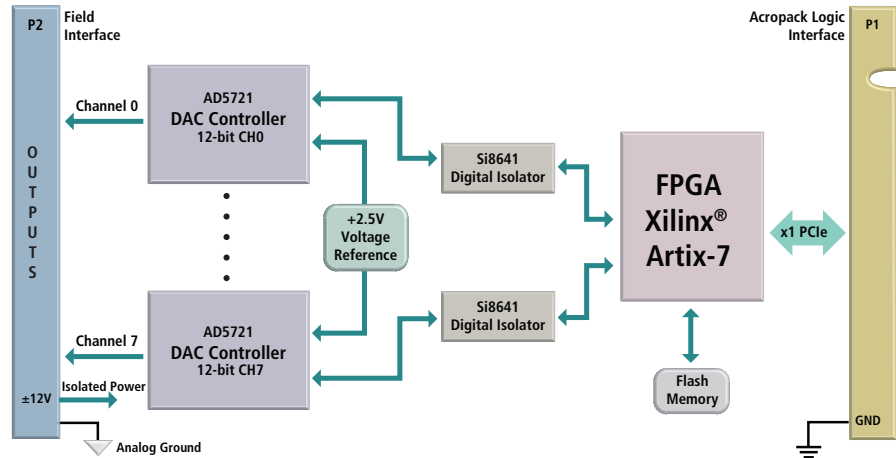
P2

Field Interface

O U T P U T S

Channel 0

AD5721 DAC Controller 12-bit CH0

Channel 7

AD5721 DAC Controller 12-bit CH7

Isolated Power

±12V

Analog Ground

+2.5V Voltage Reference

Si8641 Digital Isolator

Si8641 Digital Isolator

FPGA Xilinx® Artix-7

Flash Memory

x1 PCIe

Acropack Logic Interface

P1

GND